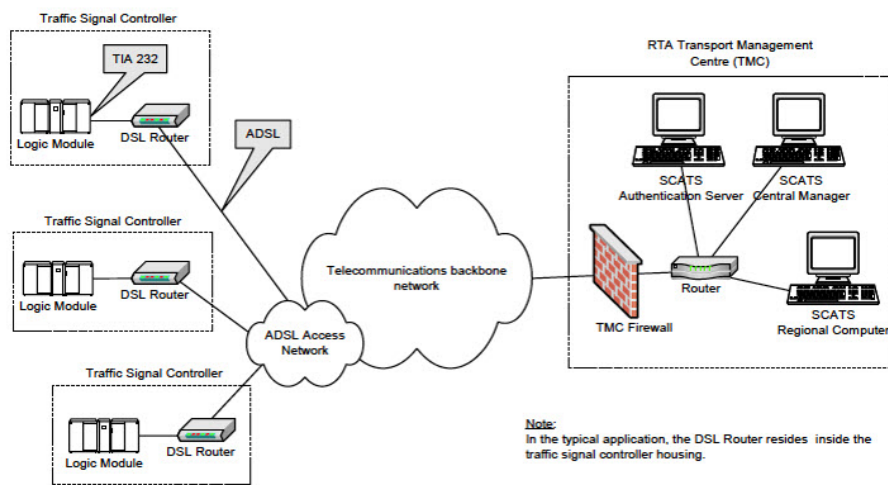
Traffic Signal Controller

TIA 232

Logic Module

DSL Router

ADSL

Traffic Signal Controller

Logic Module

DSL Router

Traffic Signal Controller

Logic Module

DSL Router

ADSL Access Network

Telecommunications backbone network

RTA Transport Management Centre (TMC)

SCATS Authentication Server

SCATS Central Manager

TMC Firewall

Router

SCATS Regional Computer

Note:
In the typical application, the DSL Router resides inside the traffic signal controller housing.